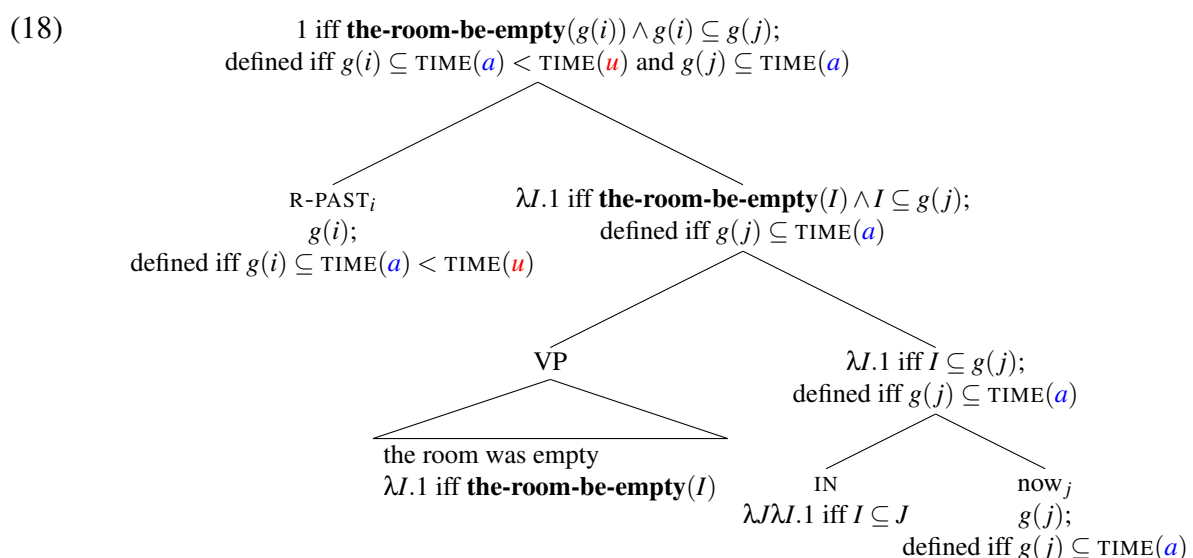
(18)

1 iff **the-room-be-empty**$(g(i)) \wedge g(i) \subseteq g(j)$; defined iff $g(i) \subseteq \text{TIME}(a) < \text{TIME}(u)$ and $g(j) \subseteq \text{TIME}(a)$

R-PAST$_i$
$g(i)$;
defined iff $g(i) \subseteq \text{TIME}(a) < \text{TIME}(u)$

$\lambda I.1$ iff **the-room-be-empty**$(I) \wedge I \subseteq g(j)$;
defined iff $g(j) \subseteq \text{TIME}(a)$

VP

the room was empty
$\lambda I.1$ iff **the-room-be-empty**$(I)$

$\lambda I.1$ iff $I \subseteq g(j)$;
defined iff $g(j) \subseteq \text{TIME}(a)$

IN
$\lambda J \lambda I.1$ iff $I \subseteq J$

now$_j$
$g(j)$;
defined iff $g(j) \subseteq \text{TIME}(a)$